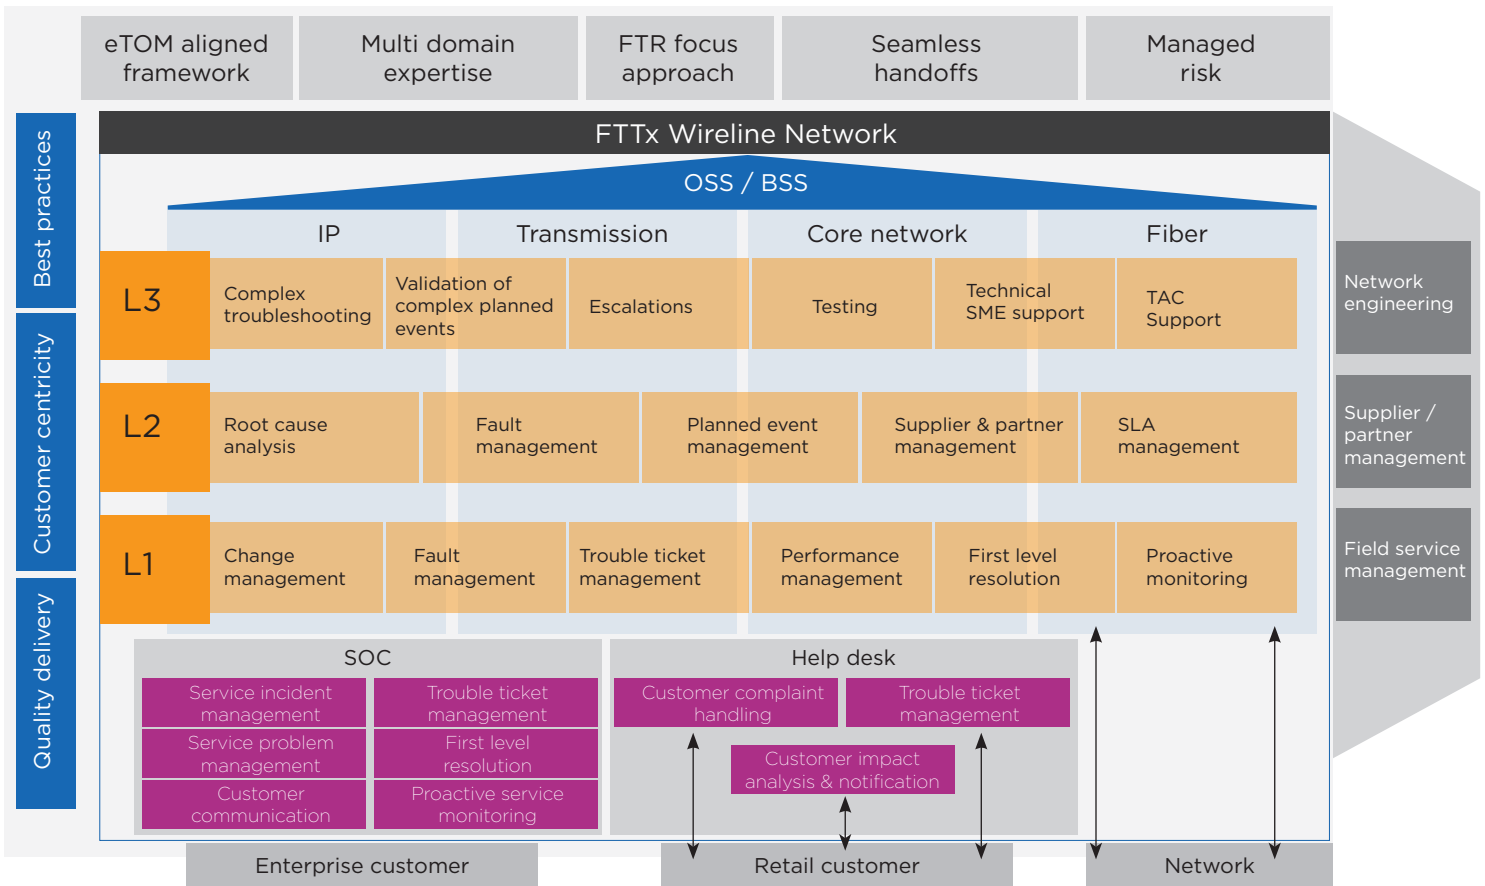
eTOM aligned framework

Multi domain expertise

FTR focus approach

Seamless handoffs

Managed risk

Best practices

Customer centricity

Quality delivery

FTTx Wireline Network

OSS / BSS

IP

Transmission

Core network

Fiber

L3

Complex troubleshooting

Validation of complex planned events

Escalations

Testing

Technical SME support

TAC Support

L2

Root cause analysis

Fault management

Planned event management

Supplier & partner management

SLA management

L1

Change management

Fault management

Trouble ticket management

Performance management

First level resolution

Proactive monitoring

Network engineering

Supplier / partner management

Field service management

SOC

Service incident management

Trouble ticket management

Service problem management

First level resolution

Customer communication

Proactive service monitoring

Help desk

Customer complaint handling

Trouble ticket management

Customer impact analysis & notification

Enterprise customer

Retail customer

Network